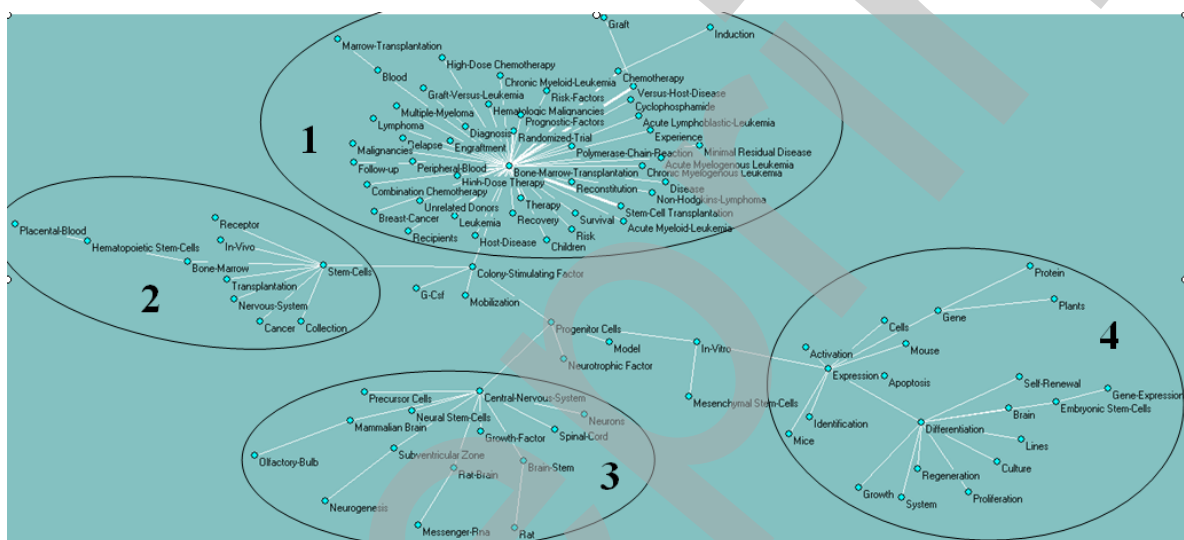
Graft
Induction
Marrow-Transplantation
High-Dose Chemotherapy
Blood
Chronic Myeloid-Leukemia
Chemotherapy
Graft-Versus-Leukemia
Risk-Factors
Versus-Host-Disease
Multiple-Myeloma
Hematologic Malignancies
Cyclophosphamide
Lymphoma
Prognostic-Factors
Acute Lymphoblastic-Leukemia
Diagnosis
Randomized-Trial
Experience
1
Relapse
Engraftment
Polymerase-Chain-Reaction
Minimal Residual Disease
Malignancies
Acute Myelogenous Leukemia
Peripheral-Blood
Follow-up
Bone-Marrow-Transplantation
Chronic Myelogenous Leukemia
High-Dose Therapy
Reconstitution
Disease
Combination Chemotherapy
Non-Hodgkins-Lymphoma
Unrelated Donors
Therapy
Breast-Cancer
Stem-Cell Transplantation
Recovery
Survival
Leukemia
Acute Myeloid-Leukemia
Risk
Recipients
Host-Disease
Children
Receptor
Placental-Blood
In-Vivo
Hematopoietic Stem-Cells
Bone-Marrow
Stem-Cells
Colony-Stimulating Factor
Transplantation
2
G-Csf
Mobilization
Nervous-System
Cancer
Collection
Protein
Plants
Gene
Progenitor Cells
Cells
4
Model
In-Vitro
Mouse
Activation
Neurotrophic Factor
Expression
Apoptosis
Self-Renewal
Precursor Cells
Central-Nervous-System
Gene-Expression
Mesenchymal Stem-Cells
Brain
Embryonic Stem-Cells
Neural Stem-Cells
Neurons
Mammalian Brain
Identification
Differentiation
Spinal-Cord
Growth-Factor
Mice
Lines
Subventricular Zone
Olfactory-Bulb
Brain-Stem
Rat-Brain
Culture
3
Regeneration
Growth
Proliferation
System
Neurogenesis
Messenger-Rna
Rat